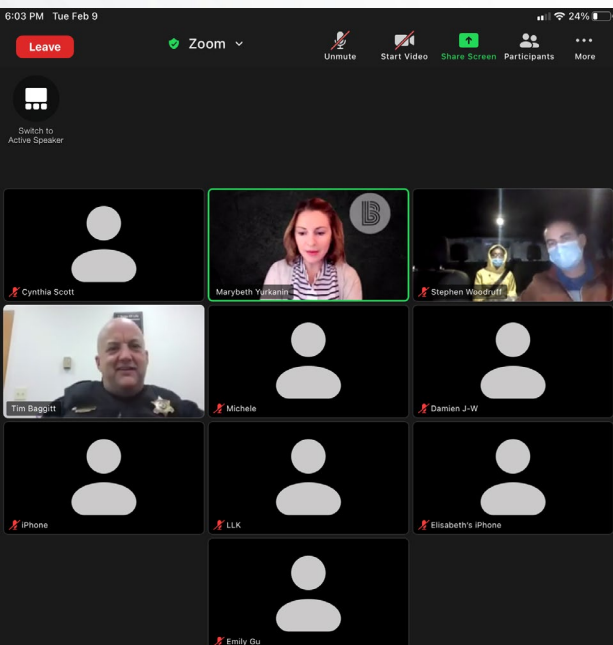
6:03 PM Tue Feb 9

24%

Leave

Zoom

Unmute

Start Video

Share Screen

Participants

More

Switch to Active Speaker

Cynthia Scott

Marybeth Yurkanin

Stephen Woodruff

Tim Baggitt

Michele

Damien J-W

iPhone

LLK

Elisabeth's iPhone

Emily Gu